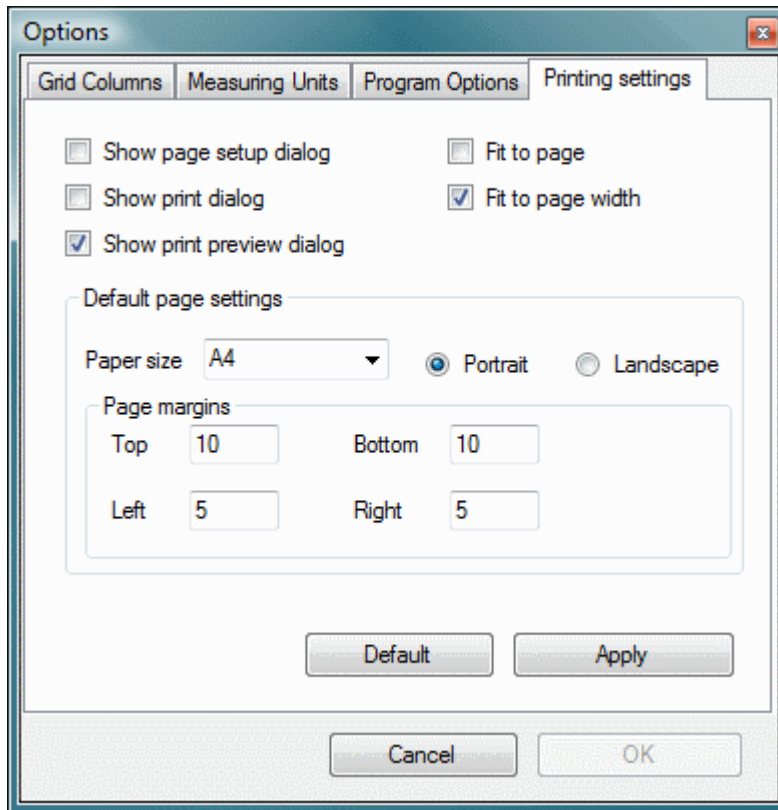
Options

Grid Columns | Measuring Units | Program Options | Printing settings

Show page setup dialog
Fit to page
Show print dialog
Fit to page width
Show print preview dialog

Default page settings

Paper size A4
Portrait
Landscape

Page margins
Top 10
Bottom 10
Left 5
Right 5

Default
Apply

Cancel
OK